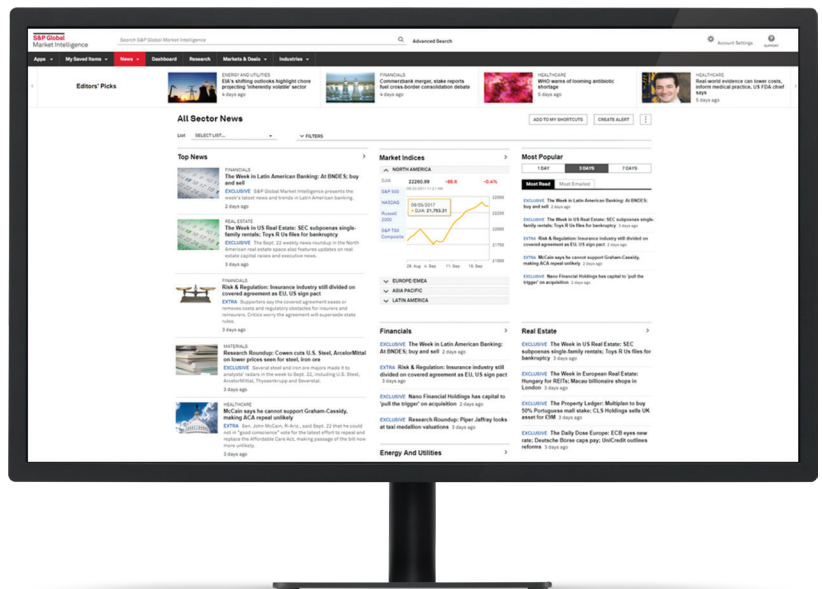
S&P Global Market Intelligence

Search S&P Global Market Intelligence

Advanced Search

Account Settings

Support

Apps | My Saved Items | News | Dashboard | Research | Markets & Deals | Industries

Editors' Picks

ENERGY AND UTILITIES
EIA's shifting outlook highlight chore projecting 'inherently volatile' sector
4 days ago

FINANCIALS
Commerzbank merger, stake reports fuel cross-border consolidation debate
4 days ago

HEALTHCARE
WHO warns of looming antibiotic shortage
4 days ago

HEALTHCARE
Real-world evidence can lower costs, inform medical practice, US FDA chief says
4 days ago

All Sector News

ADD TO MY SHORTCUTS | CREATE ALERT

List SELECT LIST... FILTERS

Top News

FINANCIALS
The Week in Latin American Banking: At BNDES; buy and sell
EXCLUSIVE S&P Global Market Intelligence presents the week's latest news and trends in Latin American banking.
2 days ago

REAL ESTATE
The Week in US Real Estate: SEC subpoenas single-family rentals; Toys R Us files for bankruptcy
EXCLUSIVE The Sept. 22 weekly news roundup in the North American real estate space also features updates on real estate capital raises and executive news.
2 days ago

FINANCIALS
Risk & Regulation: Insurance industry still divided on covered agreement as EU, US sign pact
EXTRA Supporters say the covered agreement eases or removes costs and regulatory obstacles for insurers and reinsurers. Critics worry the agreement will supersede state rules.
3 days ago

MATERIALS
Research Roundup: Cowen cuts U.S. Steel, ArcelorMittal on lower prices seen for steel, iron ore
EXCLUSIVE Several steel and iron ore majors made it to analysts' radars in the week to Sept. 22, including U.S. Steel, ArcelorMittal, Thyssenkrupp and Severstal.
2 days ago

HEALTHCARE
McCain says he cannot support Graham-Cassidy, making ACA repeal unlikely
EXTRA Sen. John McCain, R-Ariz., said Sept. 22 that he could not in "good conscience" vote for the latest effort to repeal and replace the Affordable Care Act, making passage of the bill now more unlikely.
3 days ago

Market Indices

NORTH AMERICA

DJIA 22260.96 -66.5 -0.4%

S&P 500
NASDAQ
Russell 2000
S&P TSX Composite

09/05/2017
DJIA: 21,753.31

22250
22000
21750
21500

28 Aug | 4 Sep | 11 Sep | 18 Sep

EUROPE/EMEA
ASIA PACIFIC
LATIN AMERICA

Financials

EXCLUSIVE The Week in Latin American Banking: At BNDES; buy and sell 2 days ago

EXTRA Risk & Regulation: Insurance industry still divided on covered agreement as EU, US sign pact 3 days ago

EXCLUSIVE Nano Financial Holdings has capital to 'pull the trigger' on acquisition 2 days ago

EXCLUSIVE Research Roundup: Piper Jaffray looks at taxi-medallion valuations 3 days ago

Energy And Utilities

Most Popular

1 DAY | 3 DAYS | 7 DAYS

Most Read | Most Emailed

EXCLUSIVE The Week in Latin American Banking: At BNDES; buy and sell

EXCLUSIVE The Week in US Real Estate: SEC subpoenas single-family rentals; Toys R Us files for bankruptcy

EXTRA Risk & Regulation: Insurance industry still divided on covered agreement as EU, US sign pact

EXTRA McCain says he cannot support Graham-Cassidy, making ACA repeal unlikely

EXCLUSIVE Nano Financial Holdings has capital to 'pull the trigger' on acquisition

Real Estate

EXCLUSIVE The Week in US Real Estate: SEC subpoenas single-family rentals; Toys R Us files for bankruptcy 2 days ago

EXCLUSIVE The Week in European Real Estate: Hungary for REITs; Macau billionaire shops in London 3 days ago

EXCLUSIVE The Property Ledger: Multiplan to buy 50% Portuguese mall stake; CLS Holdings sells UK asset for £9M 3 days ago

EXCLUSIVE The Daily Dose Europe: ECB eyes new rate; Deutsche Borse caps pay; UniCredit outlines reforms 3 days ago